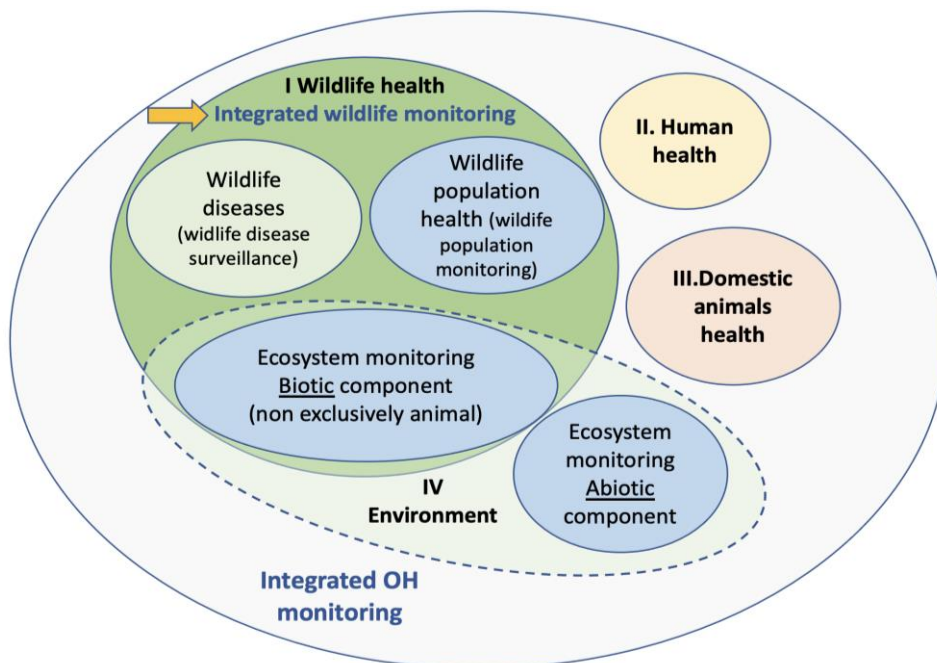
I Wildlife health
Integrated wildlife monitoring

Wildlife diseases (widlife disease surveillance)

Wildlife population health (wildife population monitoring)

II. Human health

III.Domestic animals health

Ecosystem monitoring Biotic component (non exclusively animal)

Ecosystem monitoring Abiotic component

IV Environment

Integrated OH monitoring